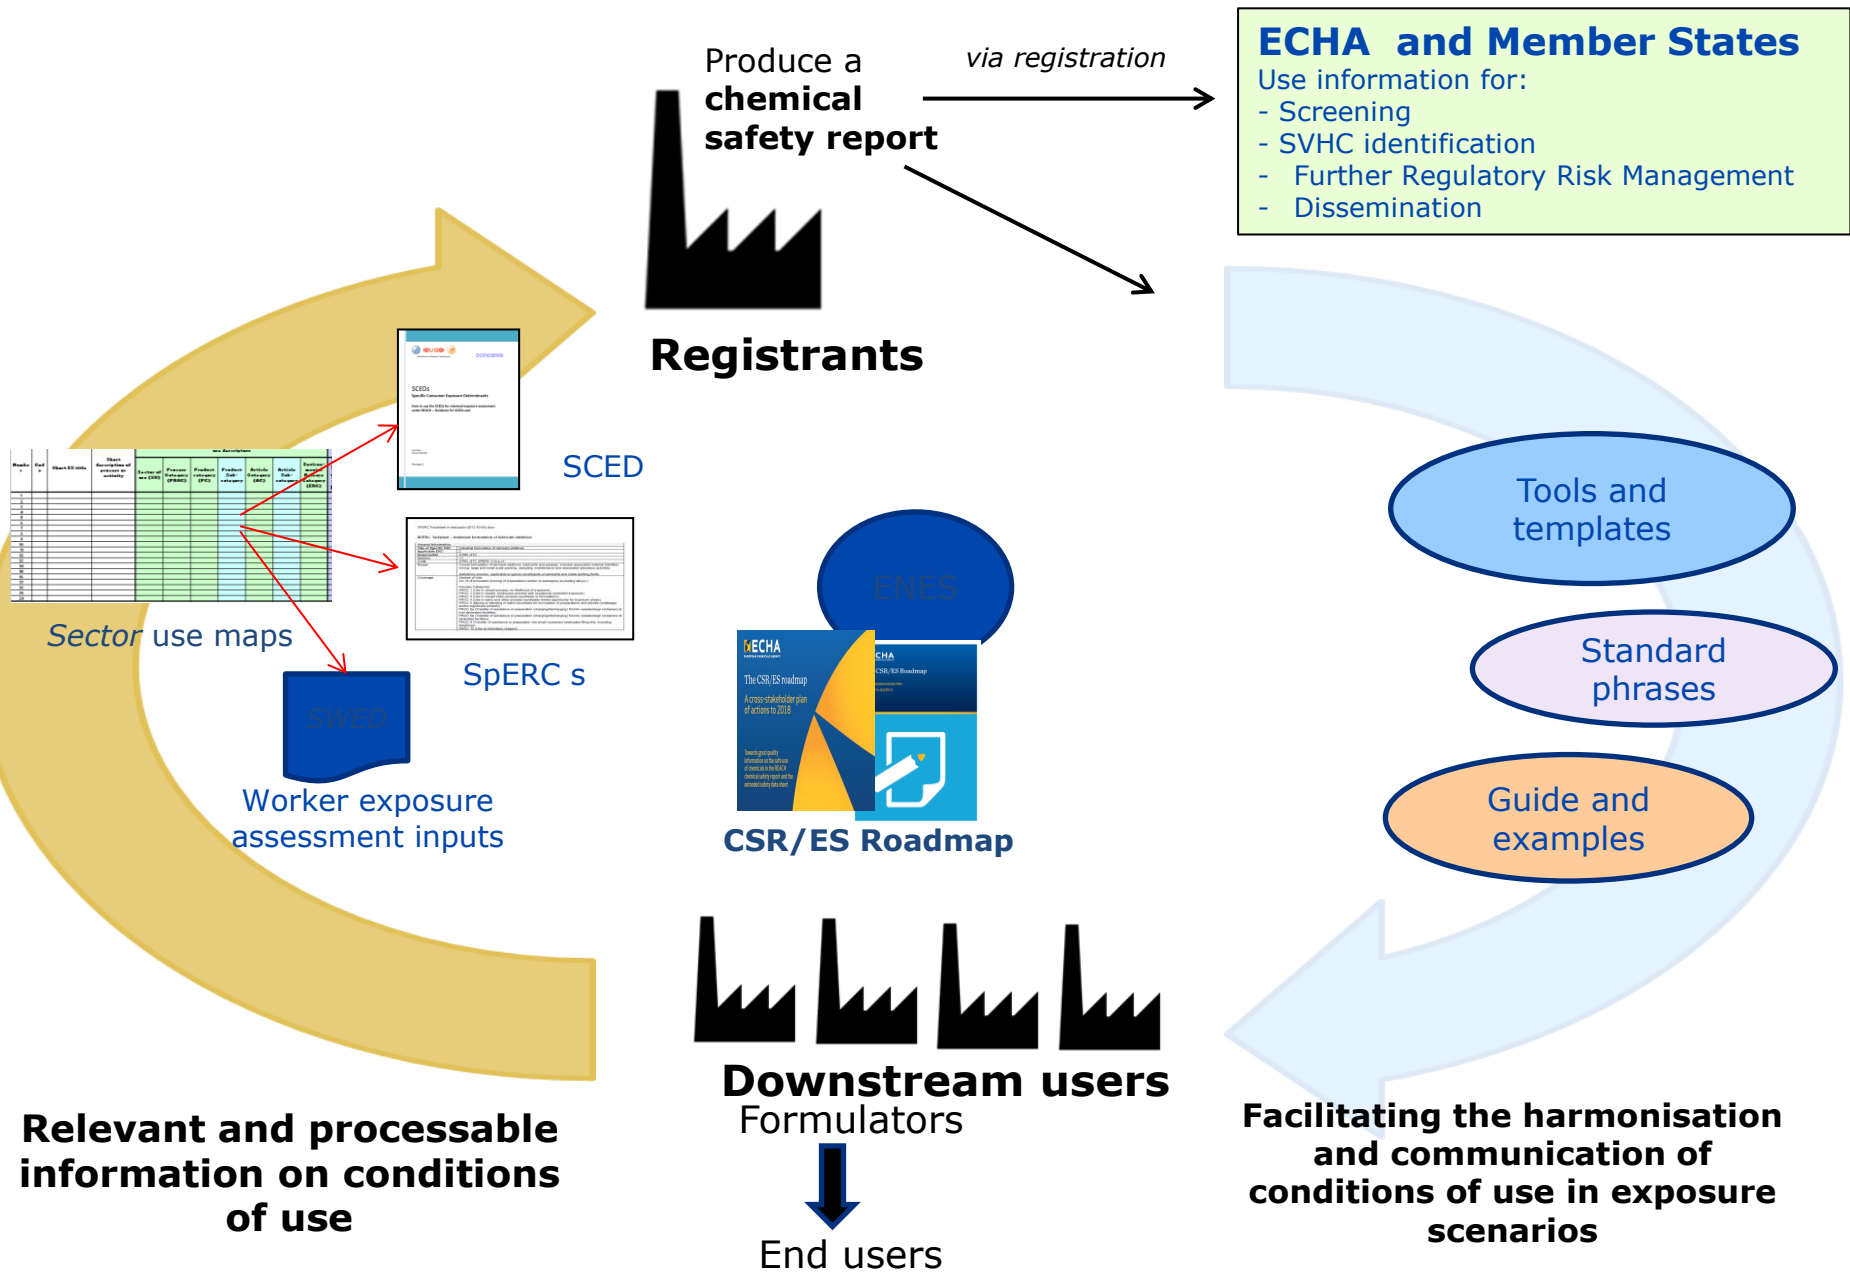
Produce a **chemical safety report**

via registration

ECHA and Member States
Use information for:
- Screening
- SVHC identification
- Further Regulatory Risk Management
- Dissemination

Registrants

SCED

Sector use maps

SpERC s

ENES

SWED

Worker exposure assessment inputs

ECHA
The CSR/ES roadmap
A cross-stakeholder plan of actions to 2018

CSR/ES Roadmap

Tools and templates

Standard phrases

Guide and examples

Downstream users
Formulators

End users

Relevant and processable information on conditions of use

Facilitating the harmonisation and communication of conditions of use in exposure scenarios